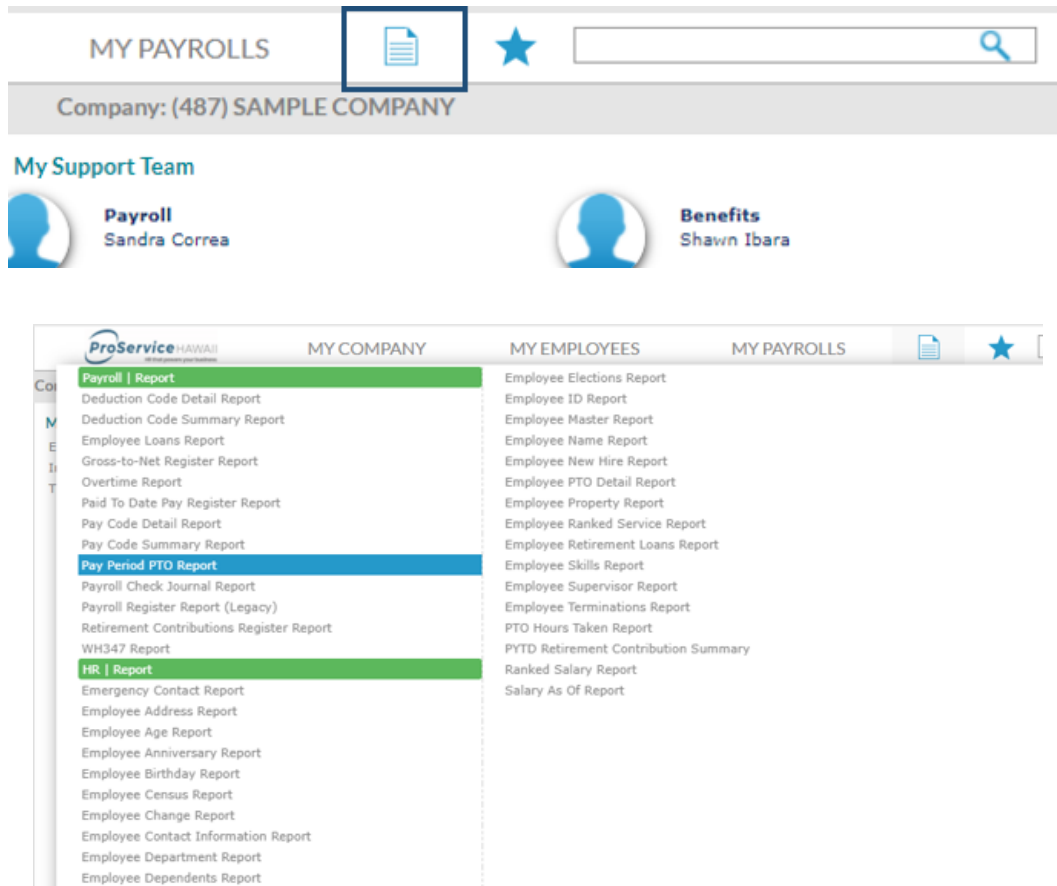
MY PAYROLLS

Company: (487) SAMPLE COMPANY

My Support Team

Payroll
Sandra Correa

Benefits
Shawn Ibara

ProService HAWAII

MY COMPANY

MY EMPLOYEES

MY PAYROLLS

Co

M
E
I
T

Payroll | Report
Deduction Code Detail Report
Deduction Code Summary Report
Employee Loans Report
Gross-to-Net Register Report
Overtime Report
Paid To Date Pay Register Report
Pay Code Detail Report
Pay Code Summary Report
Pay Period PTO Report
Payroll Check Journal Report
Payroll Register Report (Legacy)
Retirement Contributions Register Report
WH347 Report
HR | Report
Emergency Contact Report
Employee Address Report
Employee Age Report
Employee Anniversary Report
Employee Birthday Report
Employee Census Report
Employee Change Report
Employee Contact Information Report
Employee Department Report
Employee Dependents Report

Employee Elections Report
Employee ID Report
Employee Master Report
Employee Name Report
Employee New Hire Report
Employee PTO Detail Report
Employee Property Report
Employee Ranked Service Report
Employee Retirement Loans Report
Employee Skills Report
Employee Supervisor Report
Employee Terminations Report
PTO Hours Taken Report
PYTD Retirement Contribution Summary
Ranked Salary Report
Salary As Of Report